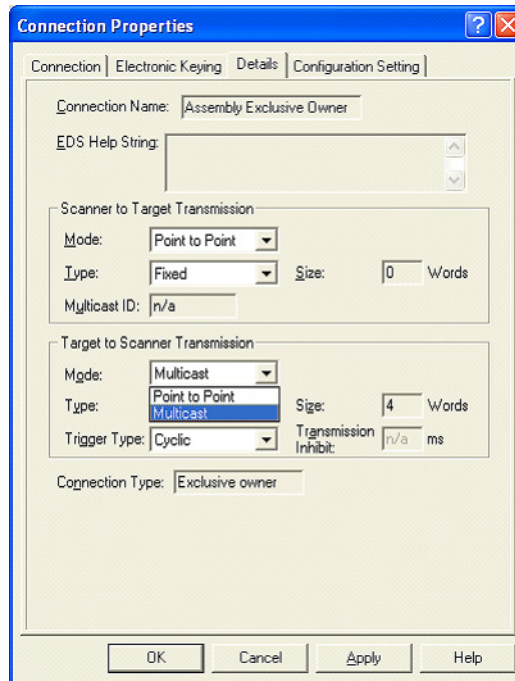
Connection Properties

Connection | Electronic Keying | Details | Configuration Setting

Connection Name: Assembly Exclusive Owner

EDS Help String:

Scanner to Target Transmission

Mode: Point to Point

Type: Fixed

Size: 0 Words

Multicast ID: n/a

Target to Scanner Transmission

Mode: Multicast

Point to Point
Multicast

Type:

Size: 4 Words

Trigger Type: Cyclic

Transmission Inhibit: n/a ms

Connection Type: Exclusive owner

OK | Cancel | Apply | Help